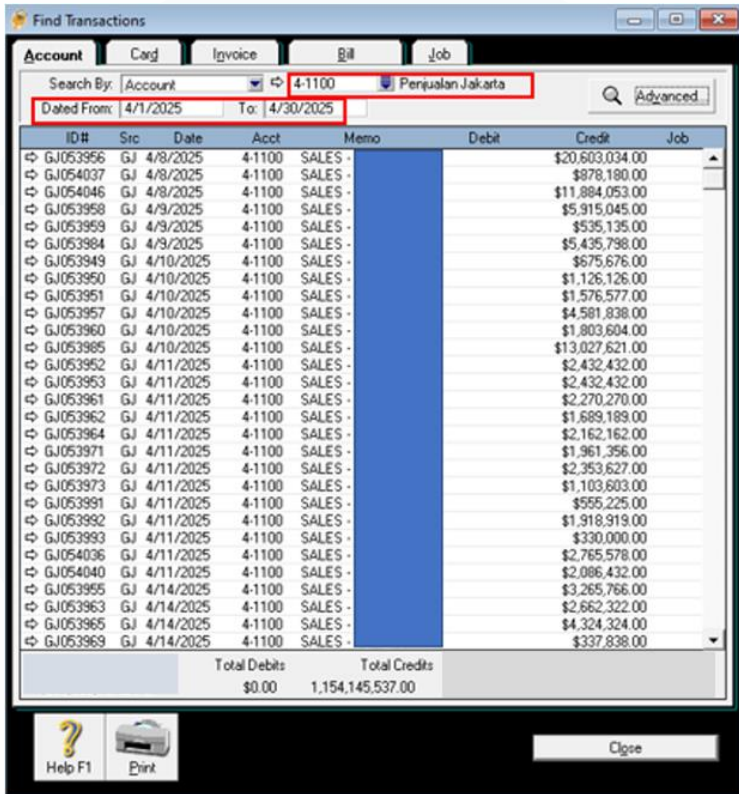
Find Transactions

Account | Card | Invoice | Bill | Job

Search By: Account ⇨ 4-1100 Penjualan Jakarta

Dated From: 4/1/2025 To: 4/30/2025

Advanced...

| ID# | Src | Date | Acct | Memo | Debit | Credit | Job |
|---|---|---|---|---|---|---|---|
| GJ053956 | GJ | 4/8/2025 | 4-1100 | SALES - | | $20,603,034.00 | |
| GJ054037 | GJ | 4/8/2025 | 4-1100 | SALES - | | $878,180.00 | |
| GJ054046 | GJ | 4/8/2025 | 4-1100 | SALES - | | $11,884,053.00 | |
| GJ053958 | GJ | 4/9/2025 | 4-1100 | SALES - | | $5,915,045.00 | |
| GJ053959 | GJ | 4/9/2025 | 4-1100 | SALES - | | $535,135.00 | |
| GJ053984 | GJ | 4/9/2025 | 4-1100 | SALES - | | $5,435,798.00 | |
| GJ053949 | GJ | 4/10/2025 | 4-1100 | SALES - | | $675,676.00 | |
| GJ053950 | GJ | 4/10/2025 | 4-1100 | SALES - | | $1,126,126.00 | |
| GJ053951 | GJ | 4/10/2025 | 4-1100 | SALES - | | $1,576,577.00 | |
| GJ053957 | GJ | 4/10/2025 | 4-1100 | SALES - | | $4,581,838.00 | |
| GJ053960 | GJ | 4/10/2025 | 4-1100 | SALES - | | $1,803,604.00 | |
| GJ053985 | GJ | 4/10/2025 | 4-1100 | SALES - | | $13,027,621.00 | |
| GJ053952 | GJ | 4/11/2025 | 4-1100 | SALES - | | $2,432,432.00 | |
| GJ053953 | GJ | 4/11/2025 | 4-1100 | SALES - | | $2,432,432.00 | |
| GJ053961 | GJ | 4/11/2025 | 4-1100 | SALES - | | $2,270,270.00 | |
| GJ053962 | GJ | 4/11/2025 | 4-1100 | SALES - | | $1,689,189.00 | |
| GJ053964 | GJ | 4/11/2025 | 4-1100 | SALES - | | $2,162,162.00 | |
| GJ053971 | GJ | 4/11/2025 | 4-1100 | SALES - | | $1,961,356.00 | |
| GJ053972 | GJ | 4/11/2025 | 4-1100 | SALES - | | $2,353,627.00 | |
| GJ053973 | GJ | 4/11/2025 | 4-1100 | SALES - | | $1,103,603.00 | |
| GJ053991 | GJ | 4/11/2025 | 4-1100 | SALES - | | $555,225.00 | |
| GJ053992 | GJ | 4/11/2025 | 4-1100 | SALES - | | $1,918,919.00 | |
| GJ053993 | GJ | 4/11/2025 | 4-1100 | SALES - | | $330,000.00 | |
| GJ054036 | GJ | 4/11/2025 | 4-1100 | SALES - | | $2,765,578.00 | |
| GJ054040 | GJ | 4/11/2025 | 4-1100 | SALES - | | $2,086,432.00 | |
| GJ053955 | GJ | 4/14/2025 | 4-1100 | SALES - | | $3,265,766.00 | |
| GJ053963 | GJ | 4/14/2025 | 4-1100 | SALES - | | $2,662,322.00 | |
| GJ053965 | GJ | 4/14/2025 | 4-1100 | SALES - | | $4,324,324.00 | |
| GJ053969 | GJ | 4/14/2025 | 4-1100 | SALES - | | $337,838.00 | |

Total Debits $0.00 Total Credits 1,154,145,537.00

Help F1 Print Close